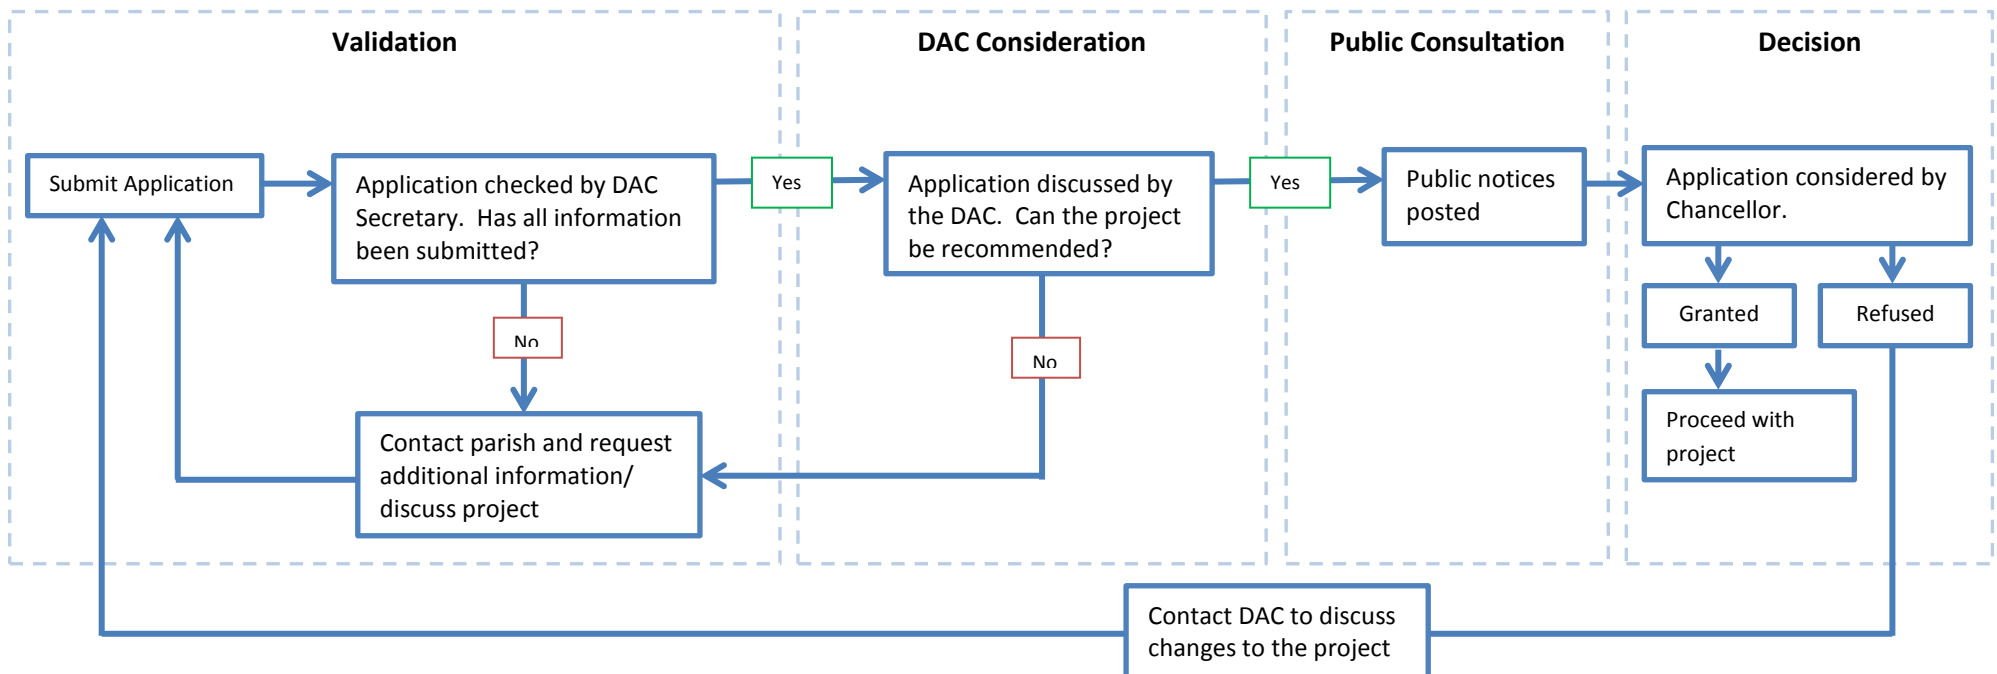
Validation

DAC Consideration

Public Consultation

Decision

Submit Application

Application checked by DAC Secretary. Has all information been submitted?

Yes

Application discussed by the DAC. Can the project be recommended?

Yes

Public notices posted

Application considered by Chancellor.

Granted

Refused

Proceed with project

No

No

Contact parish and request additional information/ discuss project

Contact DAC to discuss changes to the project